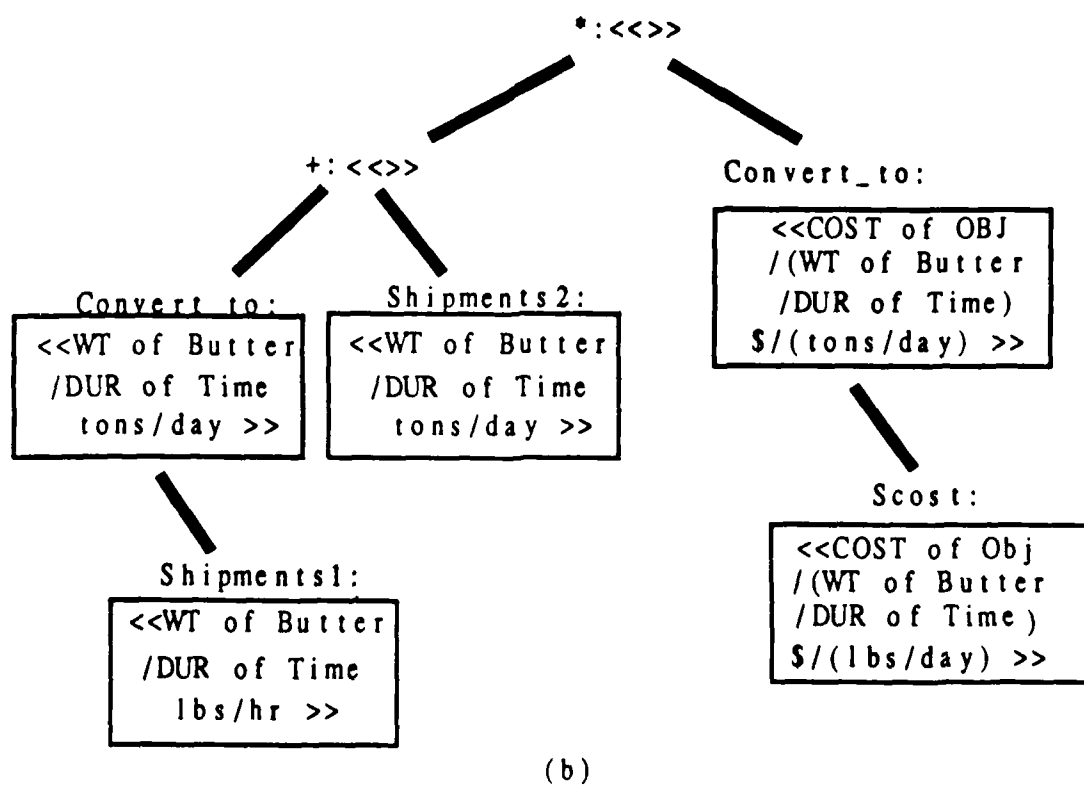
*:<<>>

+:<<>>

Convert_to:

<<COST of OBJ /(WT of Butter /DUR of Time) \$/(tons/day) >>

Convert to:

<<WT of Butter /DUR of Time tons/day >>

Shipments2:

<<WT of Butter /DUR of Time tons/day >>

Shipments1:

<<WT of Butter /DUR of Time lbs/hr >>

Scost:

<<COST of Obj /(WT of Butter /DUR of Time) \$/(lbs/day) >>

(b)